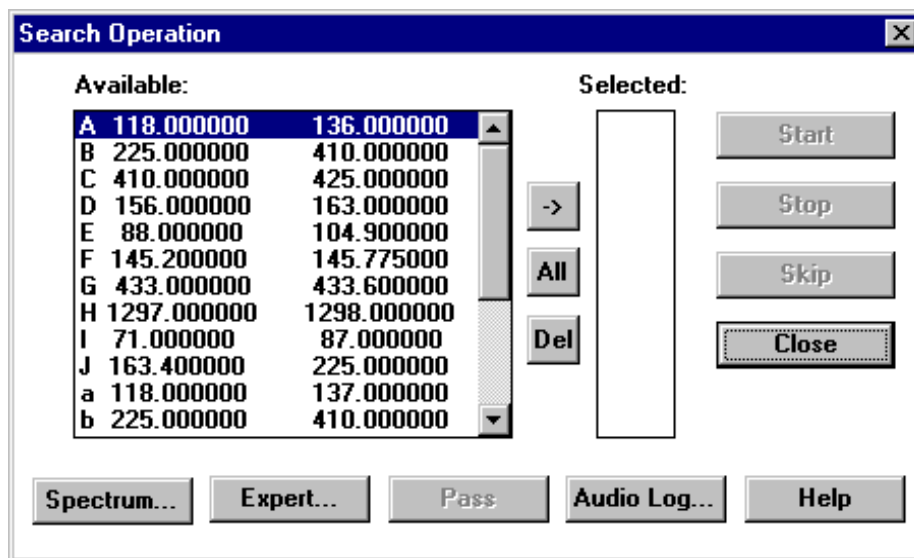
Search Operation

Available:

A 118.000000 136.000000
B 225.000000 410.000000
C 410.000000 425.000000
D 156.000000 163.000000
E 88.000000 104.900000
F 145.200000 145.775000
G 433.000000 433.600000
H 1297.000000 1298.000000
I 71.000000 87.000000
J 163.400000 225.000000
a 118.000000 137.000000
b 225.000000 410.000000

->
All
Del

Selected:

Start
Stop
Skip
Close

Spectrum...
Expert...
Pass
Audio Log...
Help